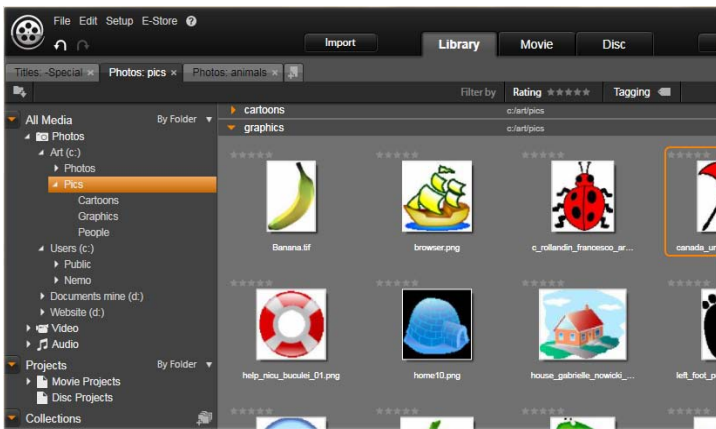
File Edit Setup E-Store

Import

Library

Movie

Disc

Titles: -Special ×

Photos: pics ×

Photos: animals ×

Filter by

Rating ★★★★★

Tagging

All Media

By Folder

Photos

Art (c:)

Photos

Pics

Cartoons

Graphics

People

Users (c:)

Public

Nemo

Documents mine (d:)

Website (d:)

Video

Audio

Projects

By Folder

Movie Projects

Disc Projects

Collections

cartoons

c:/art/pics

graphics

c:/art/pics

Banana.tif

browser.png

c_rollandin_francesco_ar...

canada_u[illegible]

help_nicu_buculei_01.png

home10.png

house_gabrielle_nowicki_...

left_foot_p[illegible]